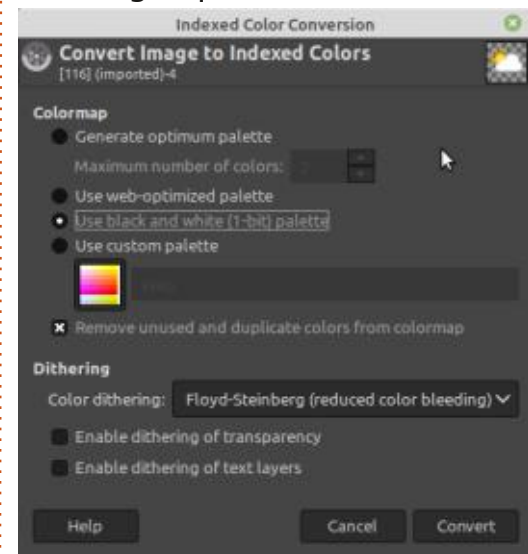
Indexed Color Conversion

Convert Image to Indexed Colors
[116] (imported)-4

Colormap
Generate optimum palette
Maximum number of colors: 2
Use web-optimized palette
Use black and white (1-bit) palette
Use custom palette
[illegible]
Remove unused and duplicate colors from colormap

Dithering
Color dithering: Floyd-Steinberg (reduced color bleeding)
Enable dithering of transparency
Enable dithering of text layers

Help
Cancel
Convert